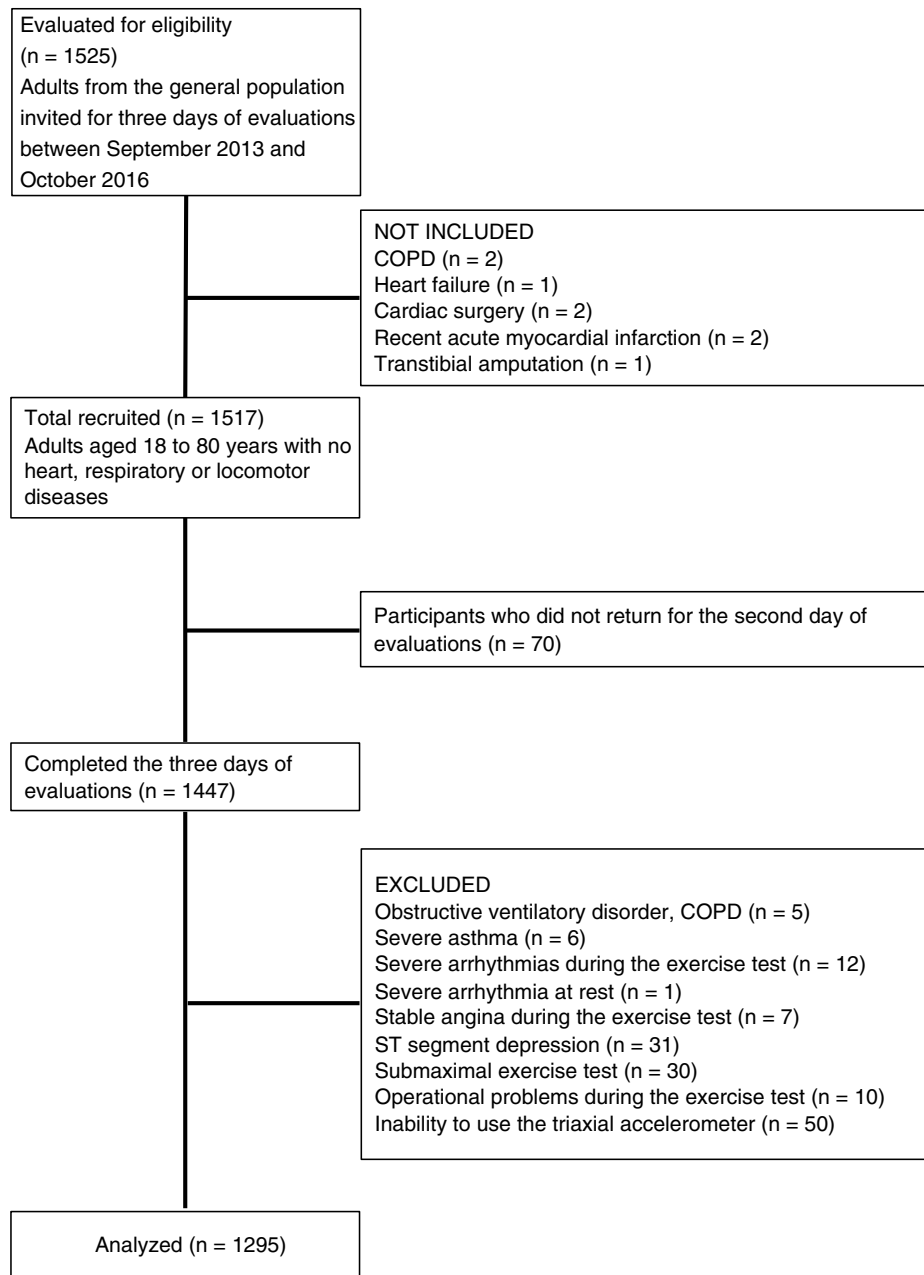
Evaluated for eligibility
(n = 1525)
Adults from the general population invited for three days of evaluations between September 2013 and October 2016

NOT INCLUDED
COPD (n = 2)
Heart failure (n = 1)
Cardiac surgery (n = 2)
Recent acute myocardial infarction (n = 2)
Transtibial amputation (n = 1)

Total recruited (n = 1517)
Adults aged 18 to 80 years with no heart, respiratory or locomotor diseases

Participants who did not return for the second day of evaluations (n = 70)

Completed the three days of evaluations (n = 1447)

EXCLUDED
Obstructive ventilatory disorder, COPD (n = 5)
Severe asthma (n = 6)
Severe arrhythmias during the exercise test (n = 12)
Severe arrhythmia at rest (n = 1)
Stable angina during the exercise test (n = 7)
ST segment depression (n = 31)
Submaximal exercise test (n = 30)
Operational problems during the exercise test (n = 10)
Inability to use the triaxial accelerometer (n = 50)

Analyzed (n = 1295)